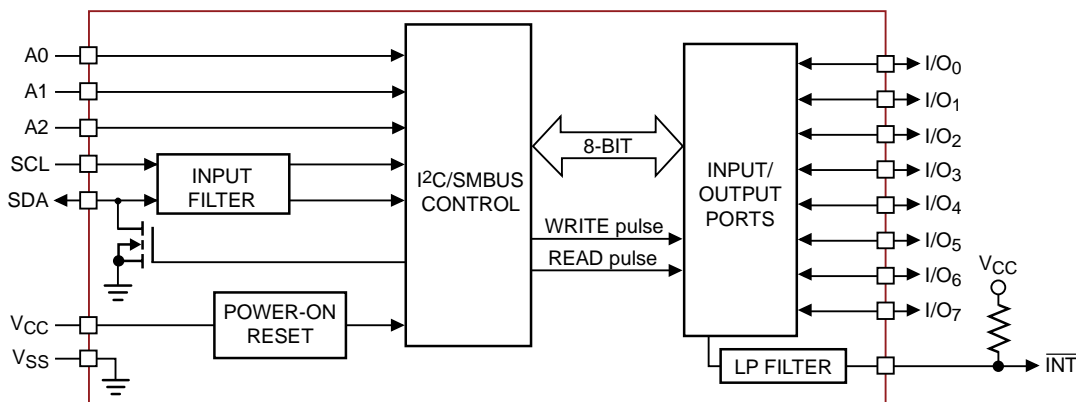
A0
A1
A2
SCL
SDA
INPUT FILTER
I²C/SMBUS CONTROL
8-BIT
WRITE pulse
READ pulse
INPUT/ OUTPUT PORTS
$V_{CC}$
$V_{SS}$
POWER-ON RESET
$I/O_0$
$I/O_1$
$I/O_2$
$I/O_3$
$I/O_4$
$I/O_5$
$I/O_6$
$I/O_7$
$V_{CC}$
LP FILTER
$\overline{INT}$